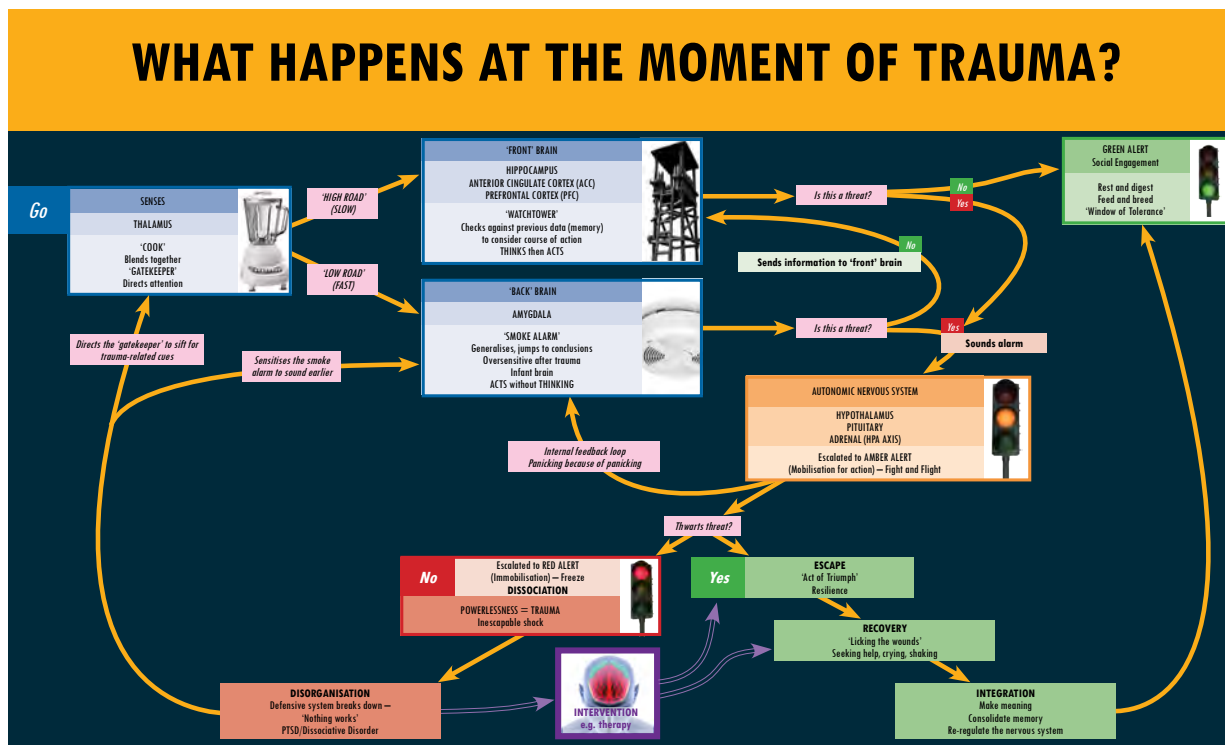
WHAT HAPPENS AT THE MOMENT OF TRAUMA?

Go

SENSES

THALAMUS

'COOK'
Blends together
'GATEKEEPER'
Directs attention

'HIGH ROAD' (SLOW)

'LOW ROAD' (FAST)

'FRONT' BRAIN

HIPPOCAMPUS
ANTERIOR CINGULATE CORTEX (ACC)
PREFRONTAL CORTEX (PFC)

'WATCHTOWER'
Checks against previous data (memory) to consider course of action
THINKS then ACTS

Is this a threat?

No

Yes

GREEN ALERT
Social Engagement

Rest and digest
Feed and breed
'Window of Tolerance'

No

Sends information to 'front' brain

'BACK' BRAIN

AMYGDALA

'SMOKE ALARM'
Generalises, jumps to conclusions
Oversensitive after trauma
Infant brain
ACTS without THINKING

Is this a threat?

Yes

Sounds alarm

Directs the 'gatekeeper' to sift for trauma-related cues

Sensitises the smoke alarm to sound earlier

AUTONOMIC NERVOUS SYSTEM

HYPOTHALAMUS
PITUITARY
ADRENAL (HPA AXIS)

Escalated to AMBER ALERT
(Mobilisation for action) – Fight and Flight

Internal feedback loop
Panicking because of panicking

Thwarts threat?

No

Escalated to RED ALERT
(Immobilisation) – Freeze
DISSOCIATION

POWERLESSNESS = TRAUMA
Inescapable shock

Yes

ESCAPE
'Act of Triumph'
Resilience

RECOVERY
'Licking the wounds'
Seeking help, crying, shaking

DISORGANISATION
Defensive system breaks down – 'Nothing works'
PTSD/Dissociative Disorder

INTERVENTION
e.g. therapy

INTEGRATION
Make meaning
Consolidate memory
Re-regulate the nervous system